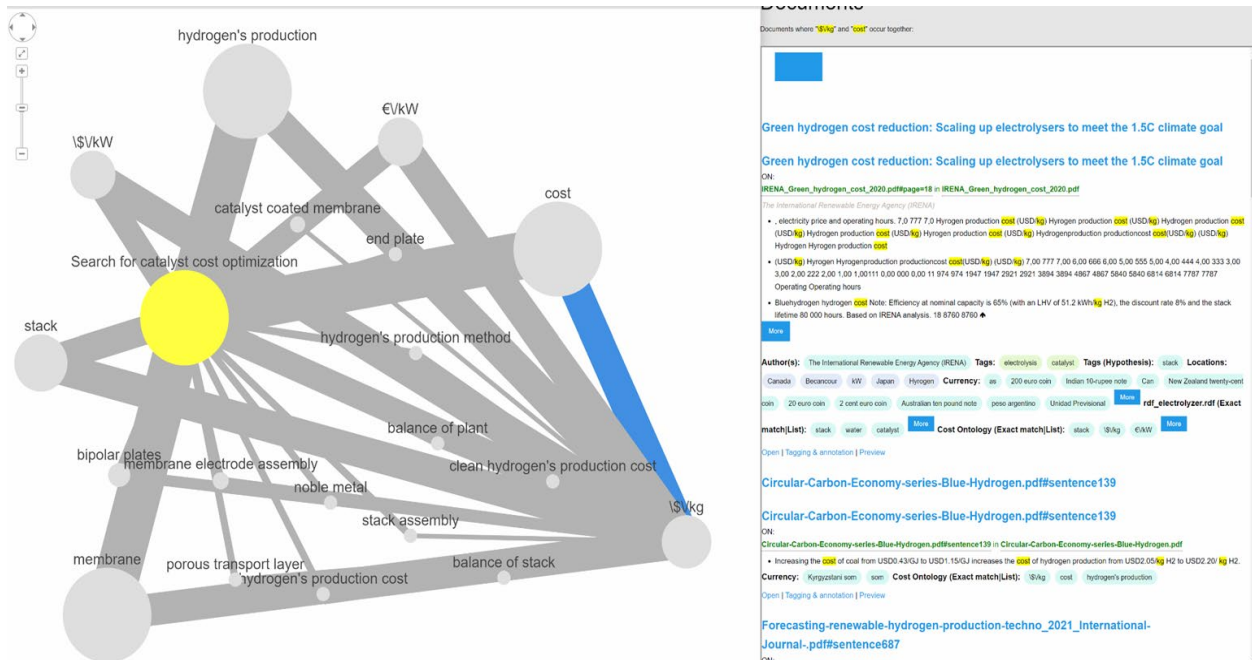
hydrogen's production

€\/kW

\$\/kW

catalyst coated membrane

cost

end plate

Search for catalyst cost optimization

stack

hydrogen's production method

balance of plant

bipolar plates

membrane electrode assembly

clean hydrogen's production cost

noble metal

stack assembly

\$\/kg

membrane

porous transport layer

hydrogen's production cost

balance of stack

Documents

Documents where "\$\/kg" and "cost" occur together:

Green hydrogen cost reduction: Scaling up electrolysers to meet the 1.5C climate goal

Green hydrogen cost reduction: Scaling up electrolysers to meet the 1.5C climate goal

ON:

IRENA_Green_hydrogen_cost_2020.pdf#page=18 in IRENA_Green_hydrogen_cost_2020.pdf

The International Renewable Energy Agency (IRENA)

• , electricity price and operating hours. 7,0 777 7,0 Hyrogen production cost (USD/kg) Hyrogen production cost (USD/kg) Hydrogen production cost (USD/kg) Hydrogen production cost (USD/kg) Hyrogen production cost (USD/kg) Hydrogenproduction productioncost cost(USD/kg) (USD/kg) Hydrogen Hyrogen production cost

• (USD/kg) Hyrogen Hyrogenproduction productioncost cost(USD/kg) (USD/kg) 7,00 777 7,00 6,00 666 6,00 5,00 555 5,00 4,00 444 4,00 333 3,00 3,00 2,00 222 2,00 1,00 1,00111 0,00 000 0,00 11 974 974 1947 1947 2921 2921 3894 3894 4867 4867 5840 5840 6814 6814 7787 7787 Operating Operating hours

• Bluehydrogen hydrogen cost Note: Efficiency at nominal capacity is 65% (with an LHV of 51.2 kWh/kg H2), the discount rate 8% and the stack lifetime 80 000 hours. Based on IRENA analysis. 18 8760 8760 ♠

More

Author(s): The International Renewable Energy Agency (IRENA) Tags: electrolysis catalyst Tags (Hypothesis): stack Locations: Canada Becancour kW Japan Hyrogen Currency: as 200 euro coin Indian 10-rupee note Can New Zealand twenty-cent coin 20 euro coin 2 cent euro coin Australian ten pound note peso argentino Unidad Provisional More rdf_electrolyzer.rdf (Exact match|List): stack water catalyst More Cost Ontology (Exact match|List): stack \$\/kg €\/kW More

Open | Tagging & annotation | Preview

Circular-Carbon-Economy-series-Blue-Hydrogen.pdf#sentence139

Circular-Carbon-Economy-series-Blue-Hydrogen.pdf#sentence139

ON:

Circular-Carbon-Economy-series-Blue-Hydrogen.pdf#sentence139 in Circular-Carbon-Economy-series-Blue-Hydrogen.pdf

• Increasing the cost of coal from USD0.43/GJ to USD1.15/GJ increases the cost of hydrogen production from USD2.05/kg H2 to USD2.20/ kg H2.

Currency: Kyrgyzstani som som Cost Ontology (Exact match|List): \$\/kg cost hydrogen's production

Open | Tagging & annotation | Preview

Forecasting-renewable-hydrogen-production-techno_2021_International-Journal-.pdf#sentence687